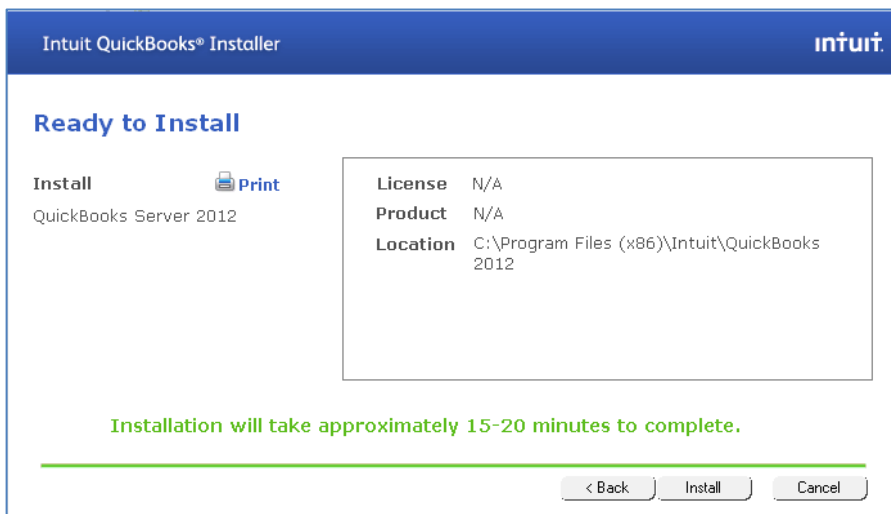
Intuit QuickBooks® Installer

intuit.

Ready to Install

Install

Print

QuickBooks Server 2012

| License | N/A |
|---|---|
| Product | N/A |
| Location | C:\Program Files (x86)\Intuit\QuickBooks 2012 |

Installation will take approximately 15-20 minutes to complete.

< Back

Install

Cancel